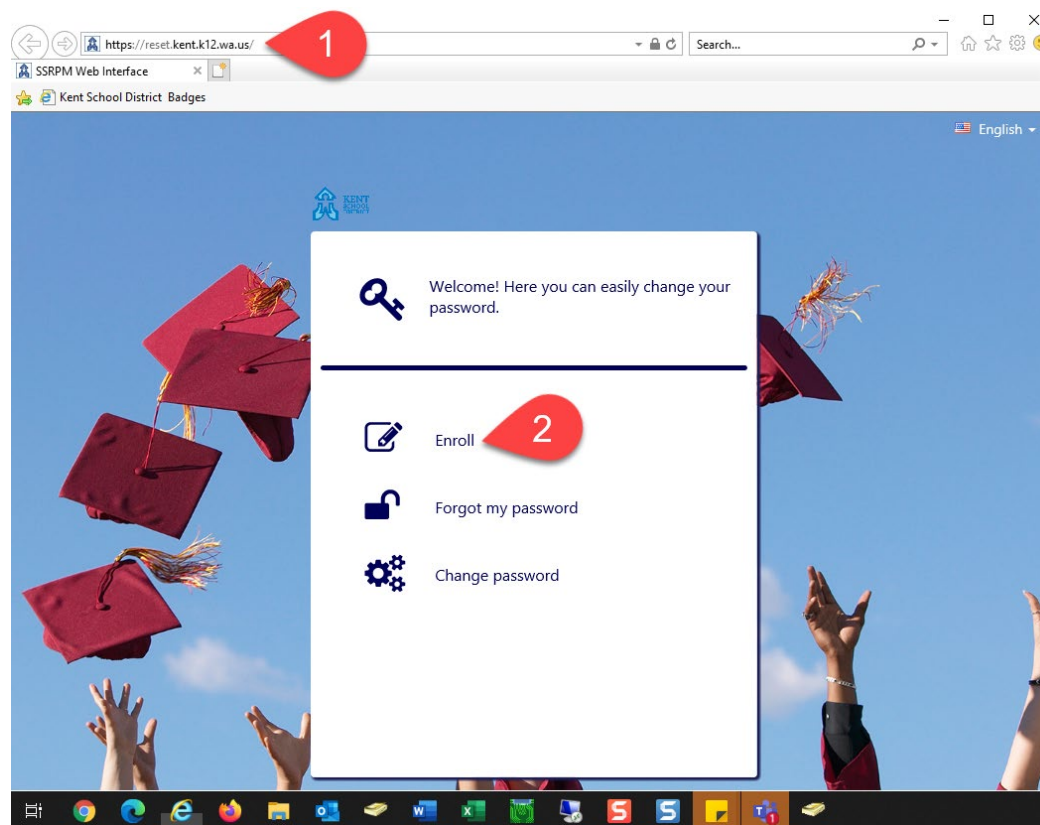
https://reset.kent.k12.wa.us/

1

Search...

SSRPM Web Interface

Kent School District Badges

English

KENT SCHOOL DISTRICT

Welcome! Here you can easily change your password.

Enroll

2

Forgot my password

Change password